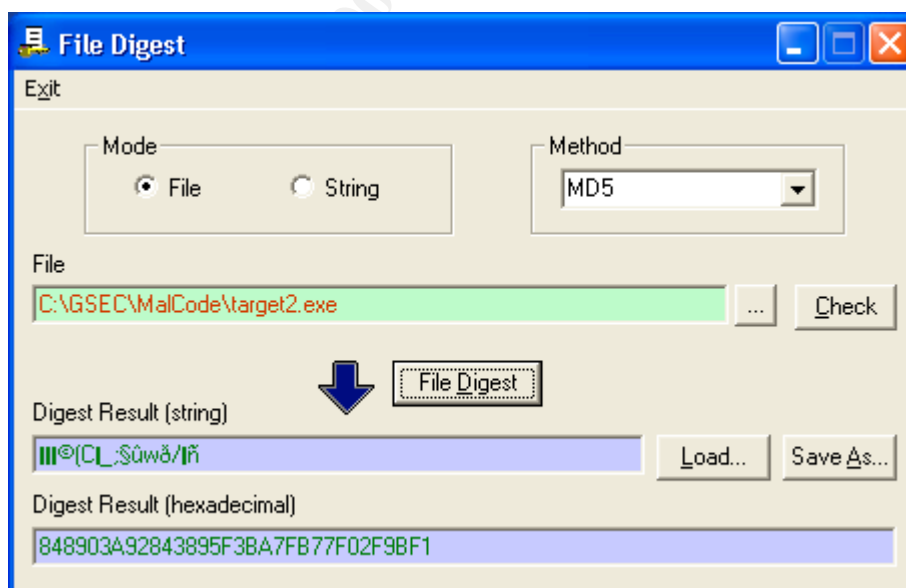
File Digest

Exit

Mode

File

String

Method

MD5

File

C:\GSEC\MalCode\target2.exe

...

Check

File Digest

Digest Result (string)

|||©(C|_;Šûwǎ/|ñ

Load...

Save As...

Digest Result (hexadecimal)

848903A92843895F3BA7FB77F02F9BF1